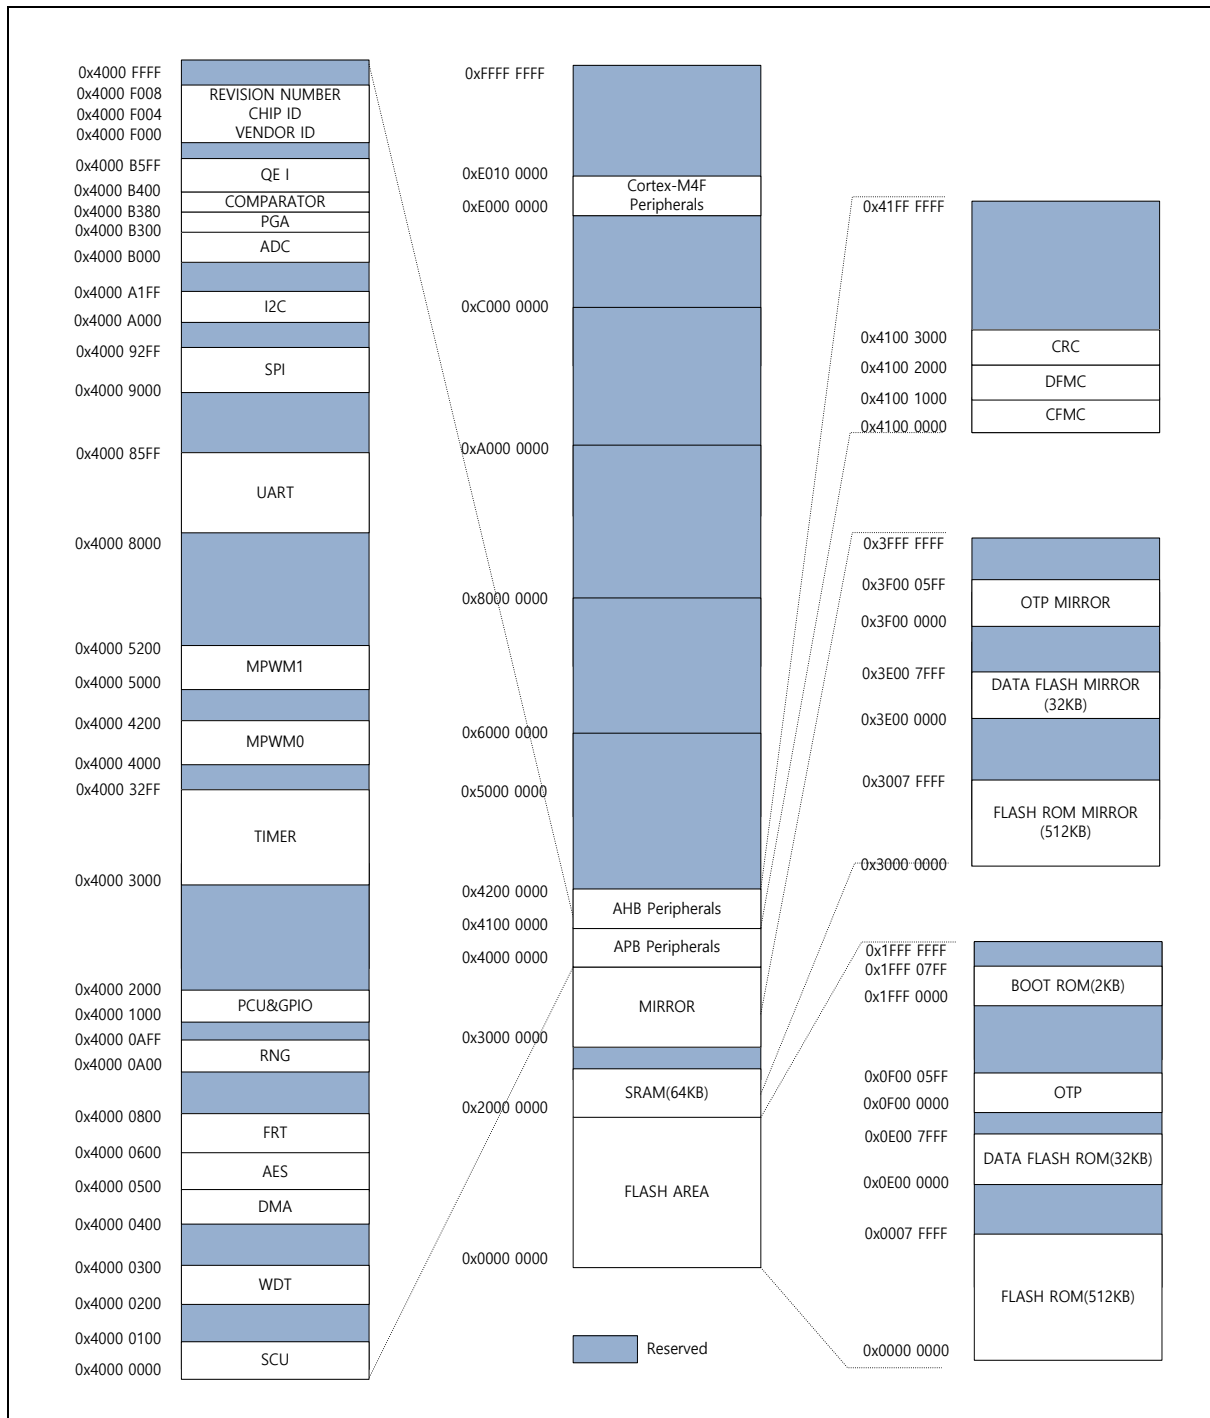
0x4000 FFFF
0x4000 F008 REVISION NUMBER
0x4000 F004 CHIP ID
0x4000 F000 VENDOR ID
0x4000 B5FF QE I
0x4000 B400 COMPARATOR
0x4000 B380 PGA
0x4000 B300 ADC
0x4000 B000
0x4000 A1FF I2C
0x4000 A000
0x4000 92FF SPI
0x4000 9000
0x4000 85FF UART
0x4000 8000
0x4000 5200 MPWM1
0x4000 5000
0x4000 4200 MPWM0
0x4000 4000
0x4000 32FF TIMER
0x4000 3000
0x4000 2000 PCU&GPIO
0x4000 1000
0x4000 0AFF RNG
0x4000 0A00
0x4000 0800 FRT
0x4000 0600 AES
0x4000 0500 DMA
0x4000 0400
0x4000 0300 WDT
0x4000 0200
0x4000 0100 SCU
0x4000 0000

0xFFFF FFFF
0xE010 0000 Cortex-M4F Peripherals
0xE000 0000
0xC000 0000
0xA000 0000
0x8000 0000
0x6000 0000
0x5000 0000
0x4200 0000 AHB Peripherals
0x4100 0000 APB Peripherals
0x4000 0000 MIRROR
0x3000 0000
0x2000 0000 SRAM(64KB)
FLASH AREA
0x0000 0000

Reserved

0x41FF FFFF
0x4100 3000 CRC
0x4100 2000 DFMC
0x4100 1000 CFMC
0x4100 0000

0x3FFF FFFF
0x3F00 05FF OTP MIRROR
0x3F00 0000
0x3E00 7FFF DATA FLASH MIRROR (32KB)
0x3E00 0000
0x3007 FFFF FLASH ROM MIRROR (512KB)
0x3000 0000

0x1FFF FFFF
0x1FFF 07FF BOOT ROM(2KB)
0x1FFF 0000
0x0F00 05FF OTP
0x0F00 0000
0x0E00 7FFF DATA FLASH ROM(32KB)
0x0E00 0000
0x0007 FFFF FLASH ROM(512KB)
0x0000 0000